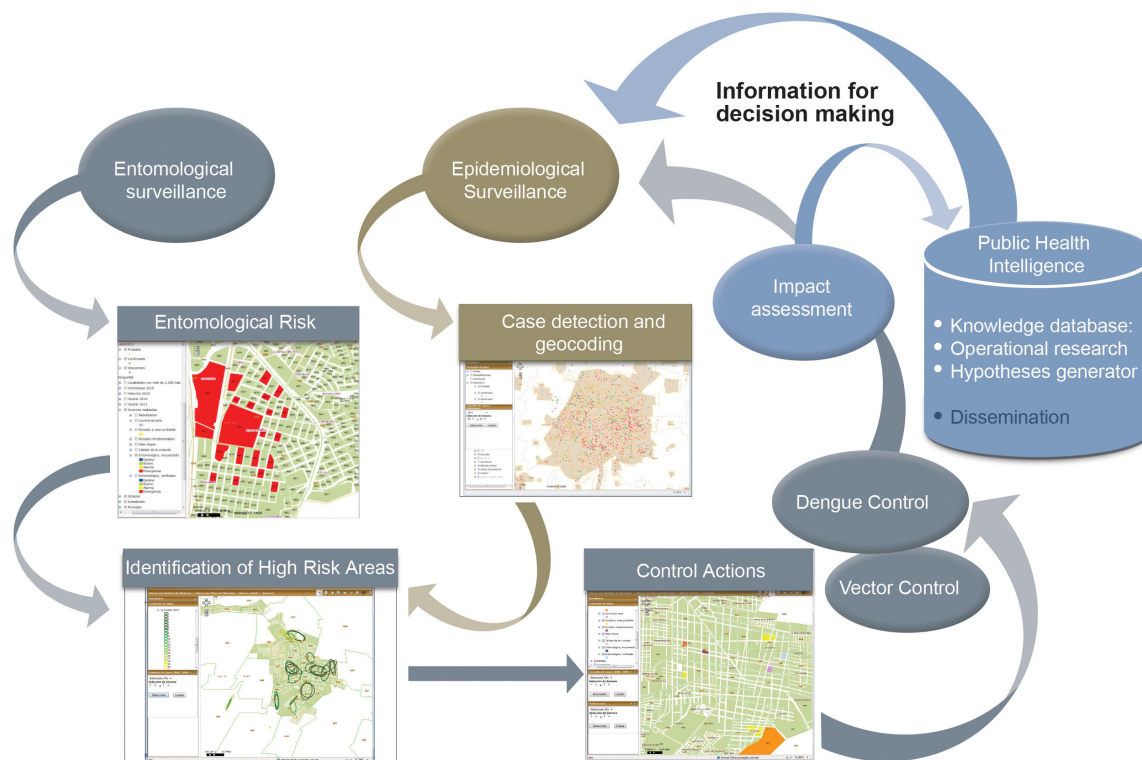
Information for decision making

Entomological surveillance

Epidemiological Surveillance

Public Health Intelligence

• Knowledge database:
• Operational research
• Hypotheses generator

• Dissemination

Impact assessment

Entomological Risk

Case detection and geocoding

Dengue Control

Vector Control

Identification of High Risk Areas

Control Actions